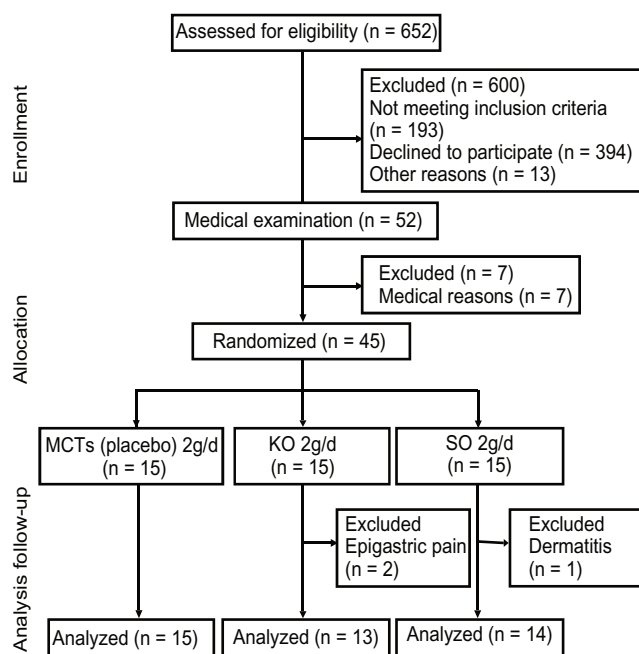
Enrollment

Assessed for eligibility (n = 652)

Excluded (n = 600)
Not meeting inclusion criteria (n = 193)
Declined to participate (n = 394)
Other reasons (n = 13)

Medical examination (n = 52)

Excluded (n = 7)
Medical reasons (n = 7)

Allocation

Randomized (n = 45)

MCTs (placebo) 2g/d (n = 15)

KO 2g/d (n = 15)

SO 2g/d (n = 15)

Analysis follow-up

Excluded
Epigastric pain (n = 2)

Excluded
Dermatitis (n = 1)

Analyzed (n = 15)

Analyzed (n = 13)

Analyzed (n = 14)